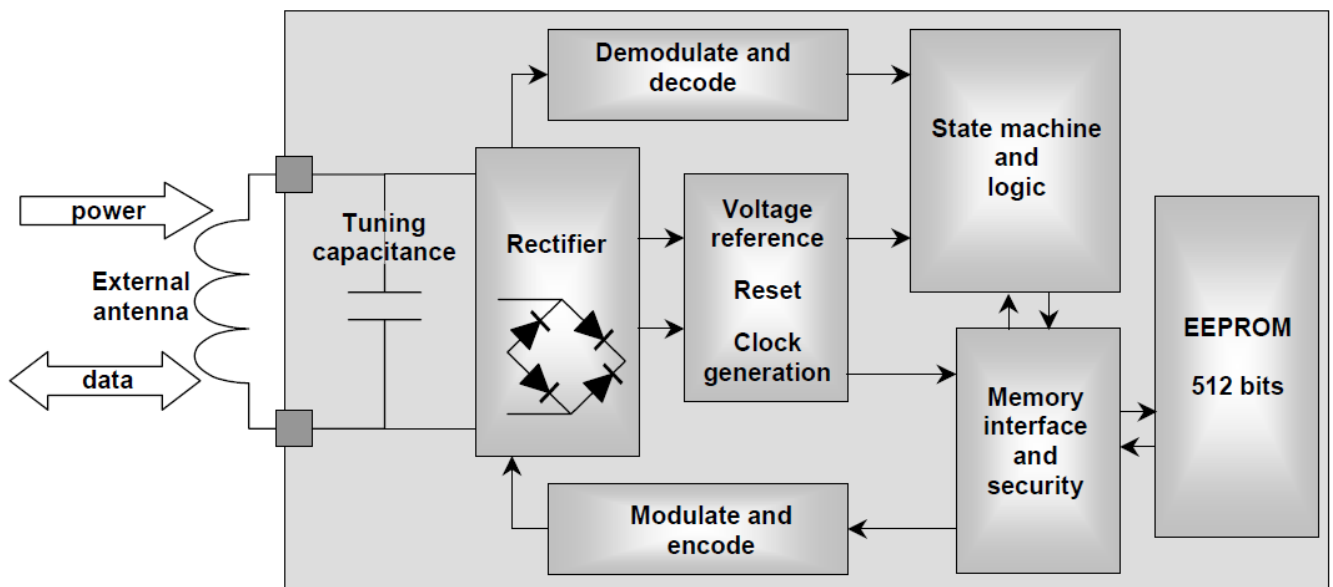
power

External antenna

data

Tuning capacitance

Rectifier

Demodulate and decode

Voltage reference

Reset

Clock generation

State machine and logic

Memory interface and security

EEPROM

512 bits

Modulate and encode